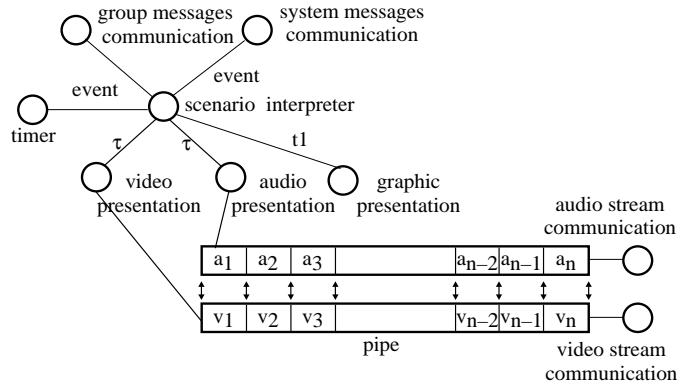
group messages communication

system messages communication

event

event

timer

scenario interpreter

$\tau$

$\tau$

t1

video presentation

audio presentation

graphic presentation

audio stream communication

| $a_1$ | $a_2$ | $a_3$ | | $a_{n-2}$ | $a_{n-1}$ | $a_n$ |
|---|---|---|---|---|---|---|

| $v_1$ | $v_2$ | $v_3$ | | $v_{n-2}$ | $v_{n-1}$ | $v_n$ |
|---|---|---|---|---|---|---|

pipe

video stream communication